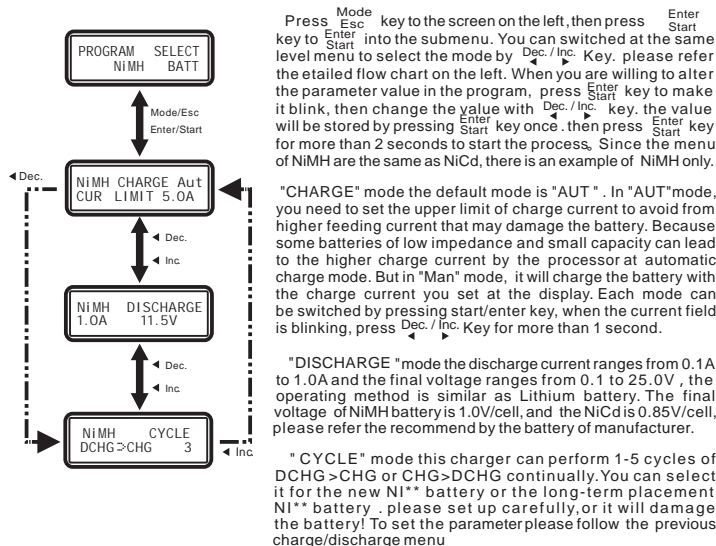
PROGRAM SELECT
NiMH BATT

Mode/Esc
Enter/Start

◄Dec.

NiMH CHARGE Aut
CUR LIMIT 5.0A

◄ Dec.
◄ Inc.

NiMH DISCHARGE
1.0A 11.5V

◄ Dec.
◄ Inc.

NiMH CYCLE
DCHG⊃CHG 3

◄ Inc.

Press Mode Esc key to the screen on the left, then press Enter Start key to Enter Start into the submenu. You can switched at the same level menu to select the mode by Dec. / Inc. Key. please refer the etailed flow chart on the left. When you are willing to alter the parameter value in the program, press Enter Start key to make it blink, then change the value with Dec. / Inc. key. the value will be stored by pressing Enter Start key once. then press Enter Start key for more than 2 seconds to start the process. Since the menu of NiMH are the same as NiCd, there is an example of NiMH only.

"CHARGE" mode the default mode is "AUT". In "AUT"mode, you need to set the upper limit of charge current to avoid from higher feeding current that may damage the battery. Because some batteries of low impedance and small capacity can lead to the higher charge current by the processor at automatic charge mode. But in "Man" mode, it will charge the battery with the charge current you set at the display. Each mode can be switched by pressing start/enter key, when the current field is blinking, press Dec. / Inc. Key for more than 1 second.

"DISCHARGE "mode the discharge current ranges from 0.1A to 1.0A and the final voltage ranges from 0.1 to 25.0V, the operating method is similar as Lithium battery. The final voltage of NiMH battery is 1.0V/cell, and the NiCd is 0.85V/cell, please refer the recommend by the battery of manufacturer.

" CYCLE" mode this charger can perform 1-5 cycles of DCHG >CHG or CHG>DCHG continually. You can select it for the new NI** battery or the long-term placement NI** battery . please set up carefully, or it will damage the battery! To set the parameter please follow the previous charge/discharge menu